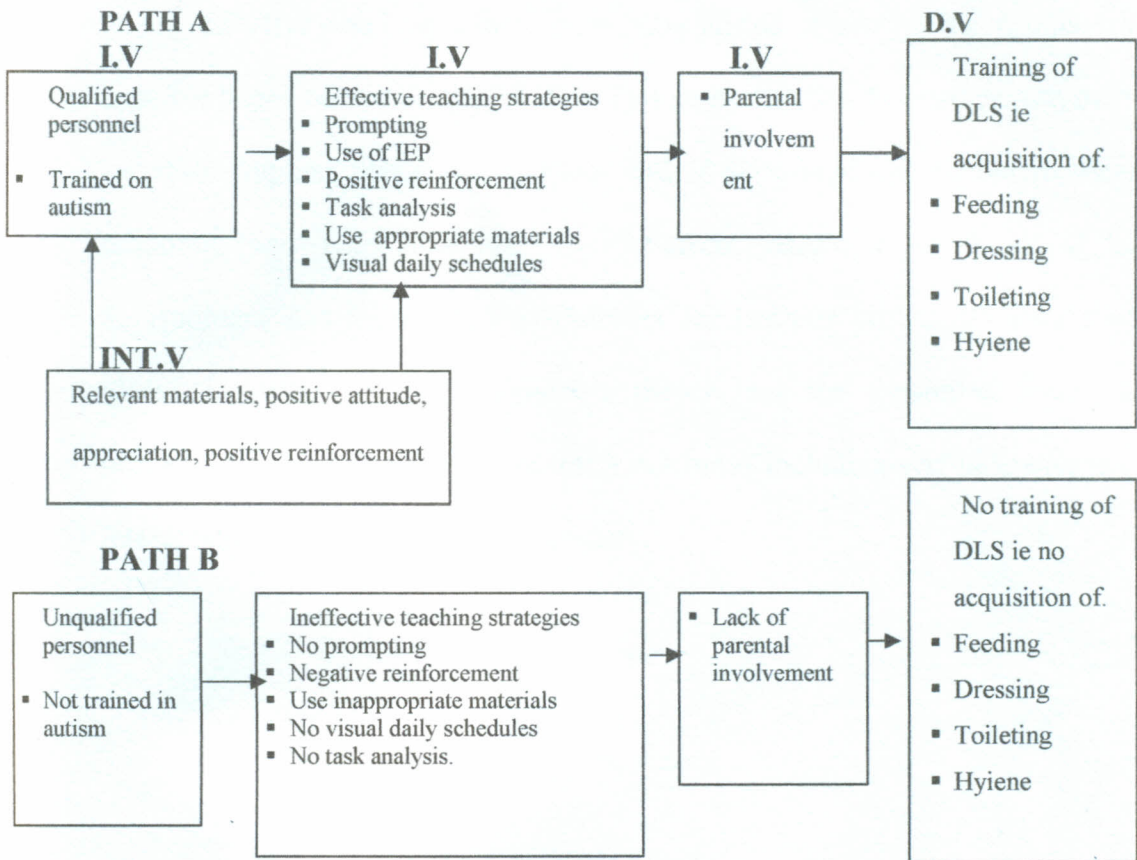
PATH A

I.V

Qualified personnel

- Trained on autism

I.V

Effective teaching strategies
- Prompting
- Use of IEP
- Positive reinforcement
- Task analysis
- Use appropriate materials
- Visual daily schedules

I.V

- Parental involvement

D.V

Training of DLS ie acquisition of.
- Feeding
- Dressing
- Toileting
- Hyiene

INT.V

Relevant materials, positive attitude, appreciation, positive reinforcement

PATH B

Unqualified personnel

- Not trained in autism

Ineffective teaching strategies
- No prompting
- Negative reinforcement
- Use inappropriate materials
- No visual daily schedules
- No task analysis.

- Lack of parental involvement

No training of DLS ie no acquisition of.
- Feeding
- Dressing
- Toileting
- Hyiene